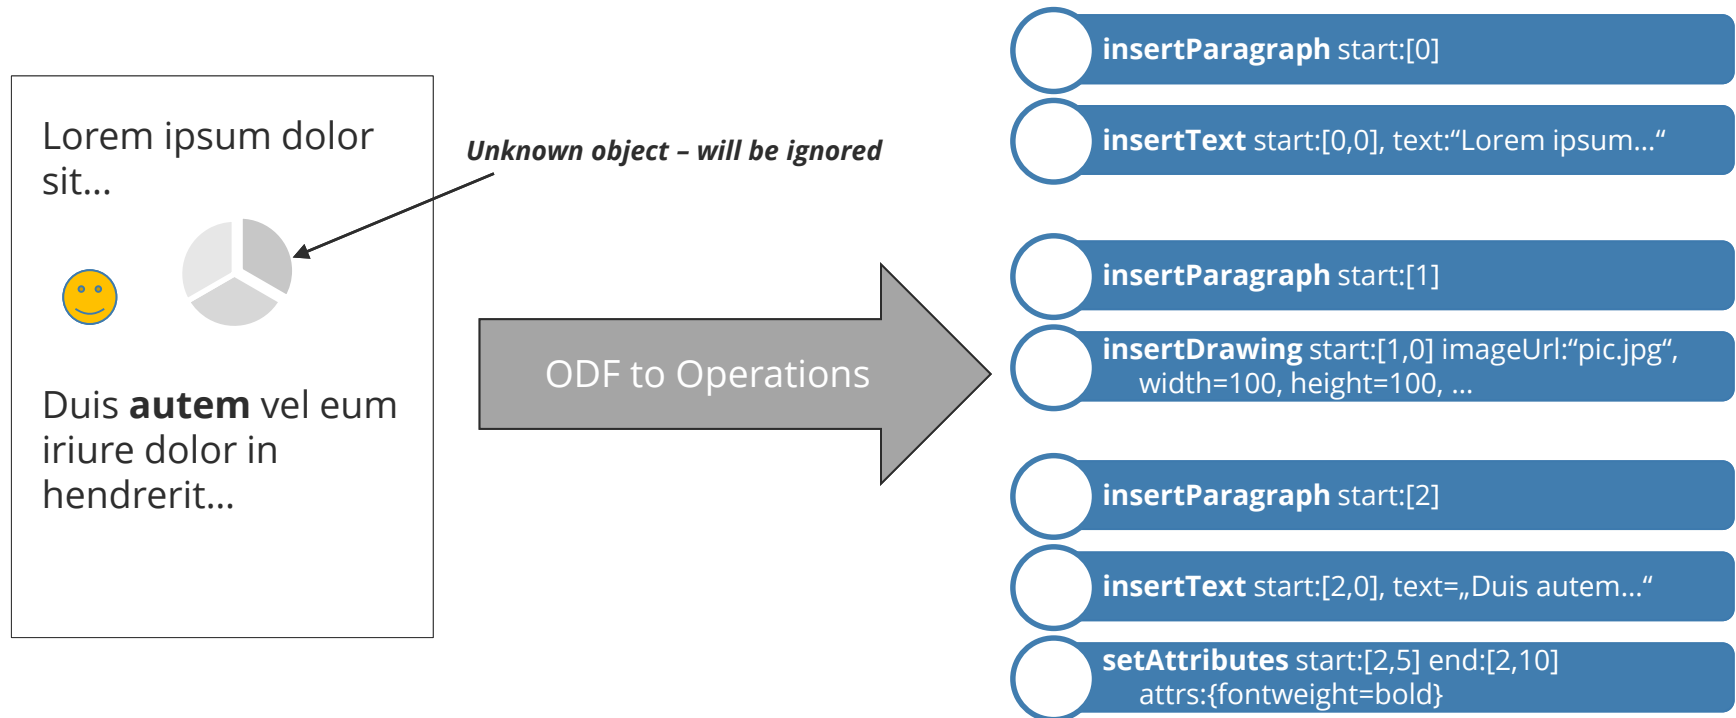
Lorem ipsum dolor sit...

Duis **autem** vel eum iriure dolor in hendrerit...

*Unknown object – will be ignored*

ODF to Operations

**insertParagraph** start:[0]

**insertText** start:[0,0], text:“Lorem ipsum...“

**insertParagraph** start:[1]

**insertDrawing** start:[1,0] imageUrl:“pic.jpg“, width=100, height=100, ...

**insertParagraph** start:[2]

**insertText** start:[2,0], text=„Duis autem...“

**setAttributes** start:[2,5] end:[2,10] attrs:{fontweight=bold}